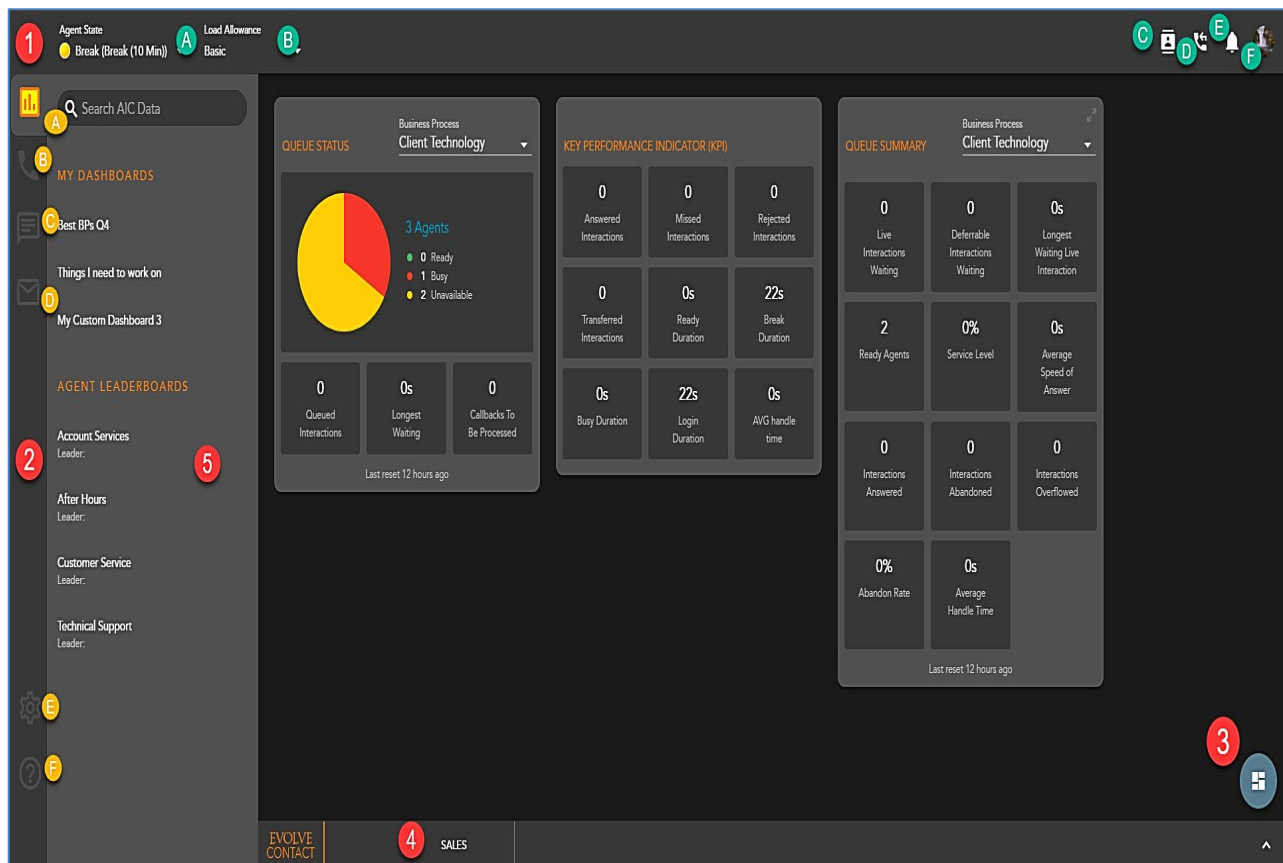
1 Agent State
Break (Break (10 Min)) A Load Allowance
Basic B

C D E F

Search AIC Data
A
B
MY DASHBOARDS
C Best BPs Q4
Things I need to work on
D
My Custom Dashboard 3

AGENT LEADERBOARDS

Account Services
Leader:

2 5

After Hours
Leader:

Customer Service
Leader:

Technical Support
Leader:

E
F

QUEUE STATUS
Business Process
Client Technology

3 Agents
0 Ready
1 Busy
2 Unavailable

| 0 Queued Interactions | 0s Longest Waiting | 0 Callbacks To Be Processed |
|---|---|---|

Last reset 12 hours ago

KEY PERFORMANCE INDICATOR (KPI)

| 0 Answered Interactions | 0 Missed Interactions | 0 Rejected Interactions |
|---|---|---|
| 0 Transferred Interactions | 0s Ready Duration | 22s Break Duration |
| 0s Busy Duration | 22s Login Duration | 0s AVG handle time |

QUEUE SUMMARY
Business Process
Client Technology

| 0 Live Interactions Waiting | 0 Deferrable Interactions Waiting | 0s Longest Waiting Live Interaction |
|---|---|---|
| 2 Ready Agents | 0% Service Level | 0s Average Speed of Answer |
| 0 Interactions Answered | 0 Interactions Abandoned | 0 Interactions Overflowed |
| 0% Abandon Rate | 0s Average Handle Time | |

Last reset 12 hours ago

3

EVOLVE CONTACT 4 SALES